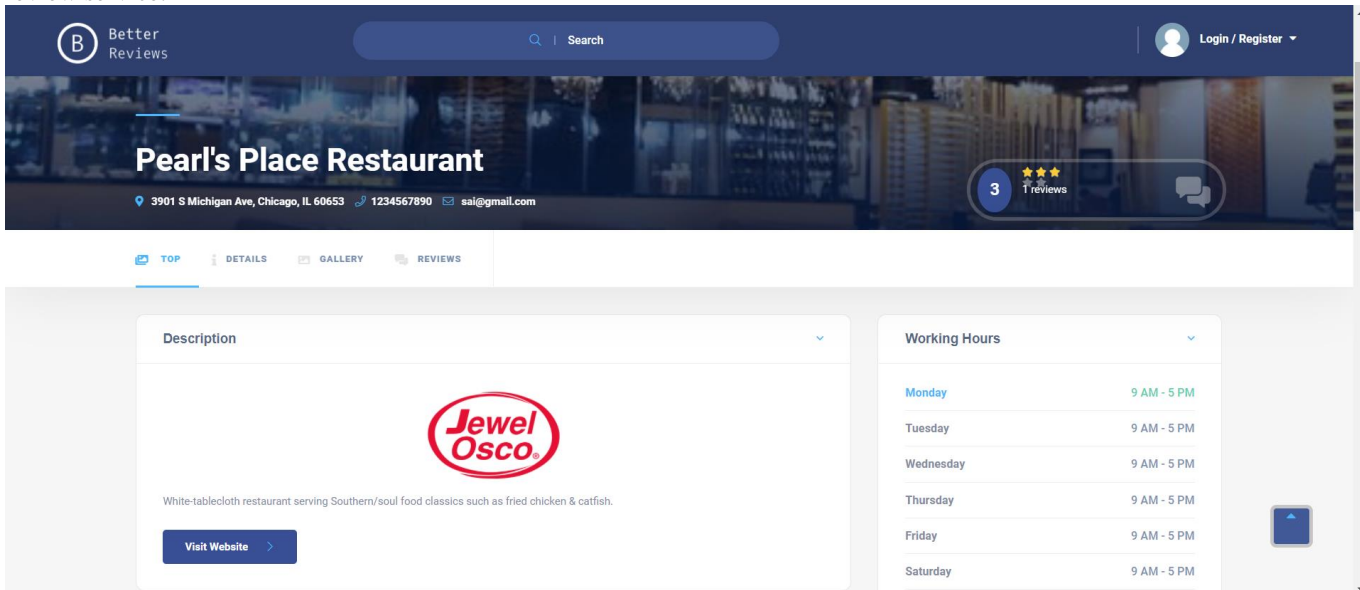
B Better Reviews

Search

Login / Register

Pearl's Place Restaurant

3901 S Michigan Ave, Chicago, IL 60653 1234567890 sai@gmail.com

3 1 reviews

TOP DETAILS GALLERY REVIEWS

Description

Jewel Osco

White-tablecloth restaurant serving Southern/soul food classics such as fried chicken & catfish.

Visit Website

Working Hours

| | |
|---|---|
| Monday | 9 AM - 5 PM |
| Tuesday | 9 AM - 5 PM |
| Wednesday | 9 AM - 5 PM |
| Thursday | 9 AM - 5 PM |
| Friday | 9 AM - 5 PM |
| Saturday | 9 AM - 5 PM |